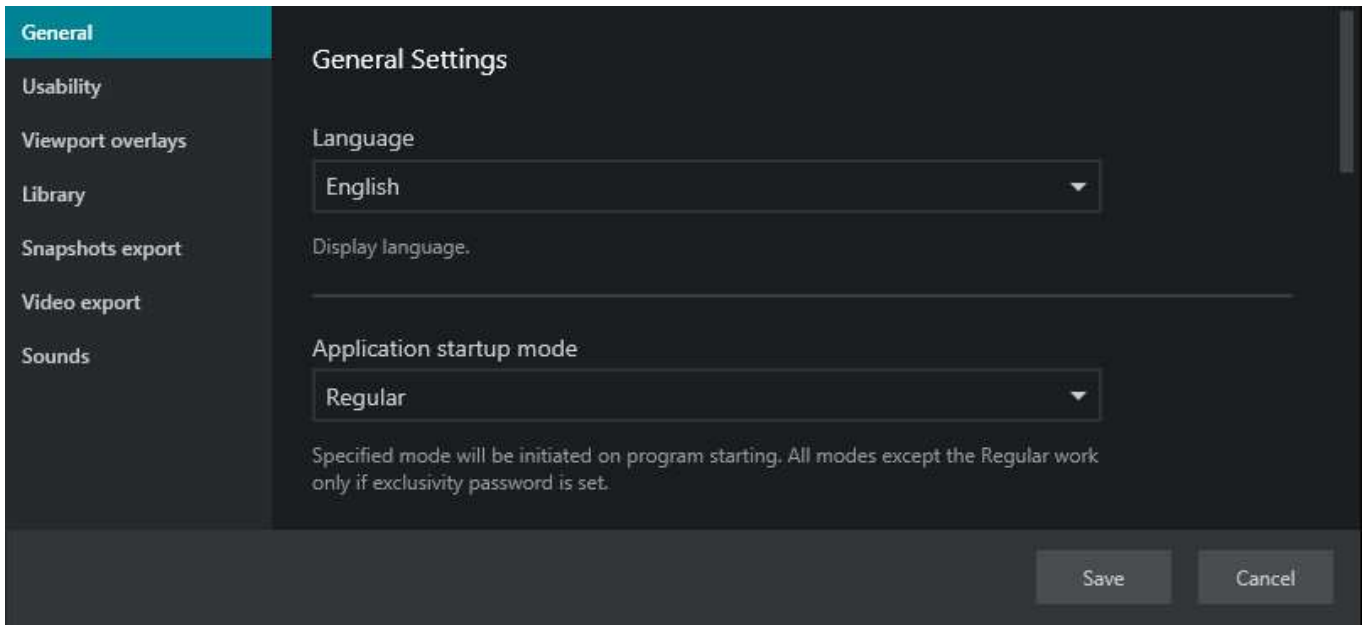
General
Usability
Viewport overlays
Library
Snapshots export
Video export
Sounds

General Settings

Language

English

Display language.

Application startup mode

Regular

Specified mode will be initiated on program starting. All modes except the Regular work only if exclusivity password is set.

Save
Cancel